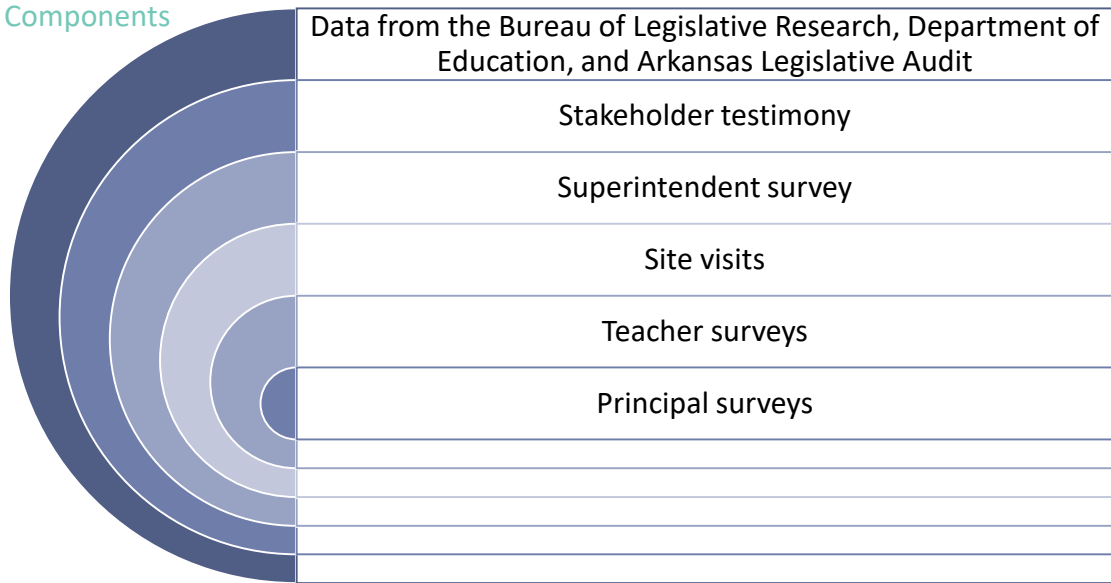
Components

Data from the Bureau of Legislative Research, Department of Education, and Arkansas Legislative Audit

Stakeholder testimony

Superintendent survey

Site visits

Teacher surveys

Principal surveys